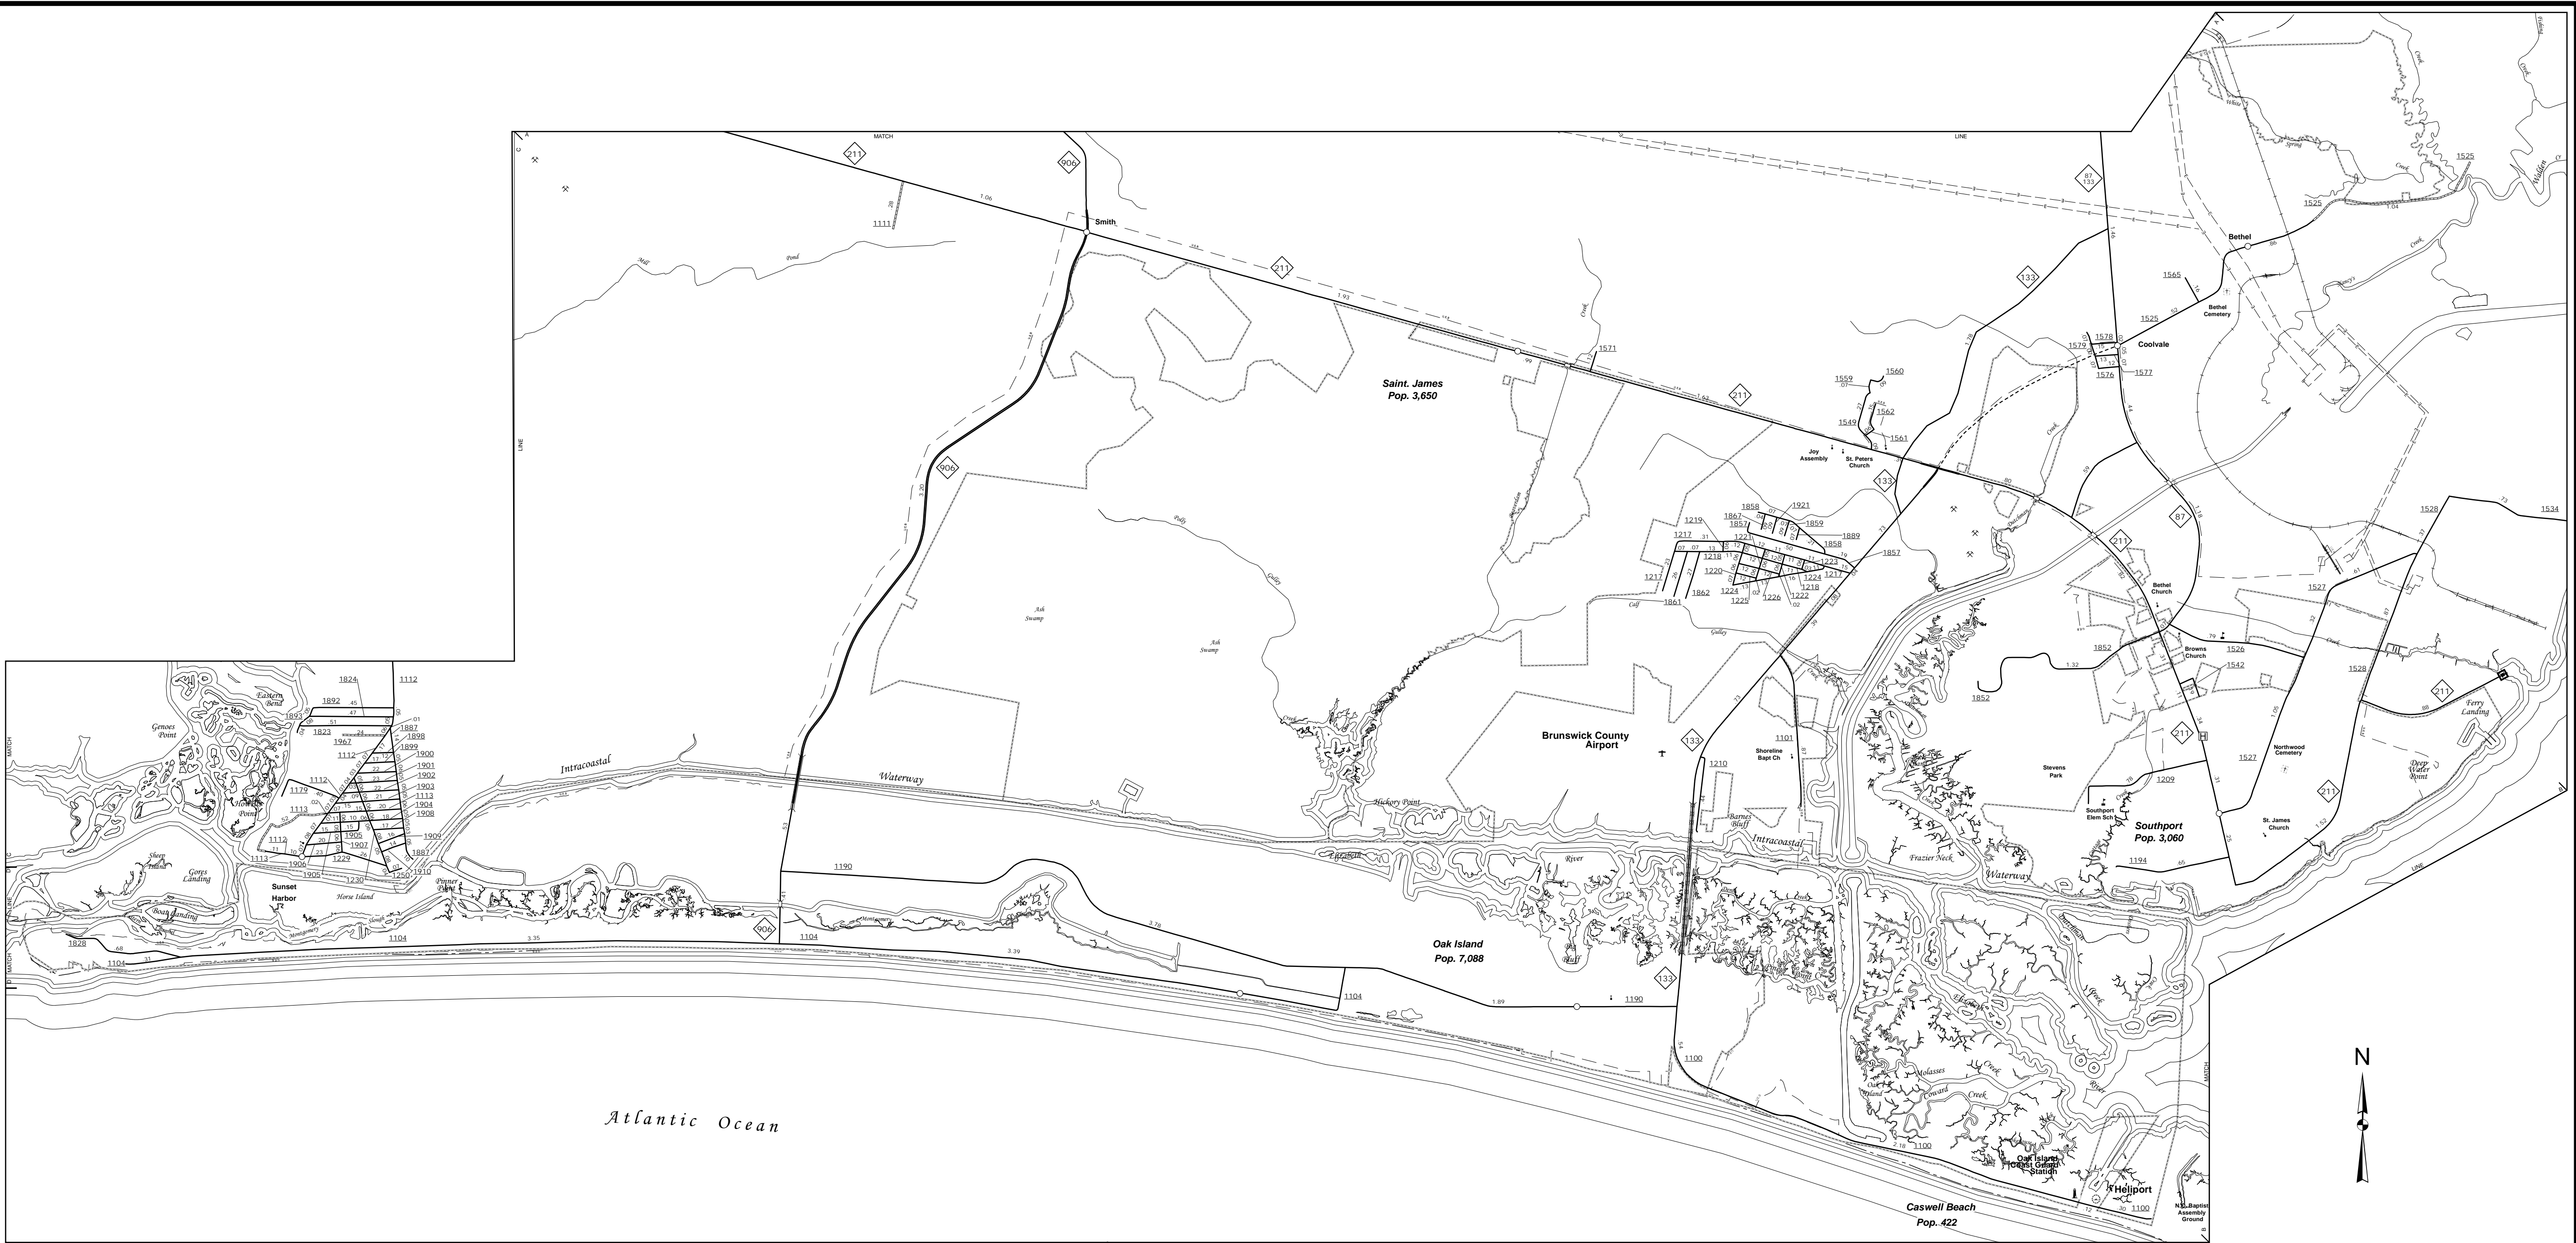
MATCH
LINE
LINE
211
906
1111
28
1.06
Mill Pond
Smith
211
1.93
Saint. James
Pop. 3,650
1571
211
1.42
87
133
133
1.16
Bethel
1525
1525
1565
Bethel Cemetery
1525
1578
1579
Coolvale
1576
1577
1559
1560
1562
1549
1561
Joy Assembly
St. Peters Church
133
906
3.20
Polly Gulley
Ash Swamp
Ash Swamp
1858
1921
1867
1859
1857
1219
1889
1217
1858
1218
1857
1223
1217
1220
1224
1217
1218
1862
1224
1222
1861
1226
1225
Calf Gulley
87
211
Bethel Church
211
1527
1528
1534
1528
1852
1.32
Browns Church
1526
1542
211
Ferry Landing
1852
Brunswick County Airport
133
1101
Shoreline Bapt Ch
1210
Northwood Cemetery
211
1527
Stevens Park
1209
Deep Water Point
211
Southport Elem Sch
Southport
Pop. 3,060
St. James Church
1194
1824
1112
Eastern Bend
1892
1893
1887
1823
1898
1967
1899
1900
1112
1901
1902
1179
1903
1904
1112
1113
1908
1112
1909
1905
1907
1229
1882
1113
1906
1905
1230
1910
1250
Genoes Point
Hickory Point
Intracoastal
Waterway
Hickory Point
Barnes Bluff
Intracoastal
Waterway
Frazier Neck
Sheep Island
Gores Landing
Sunset Harbor
Horse Island
Pinner Point
Boat Landing
1190
1828
1104
1104
1104
3.35
3.39
3.78
906
Oak Island
Pop. 7,088
133
1104
1.89
1190
1100
Molasses Creek
Coward Creek
1100
Oak Island Coast Guard Station
Heliport
N.C. Baptist Assembly Ground
1100
Caswell Beach
Pop. 422
Atlantic Ocean
MATCH
N